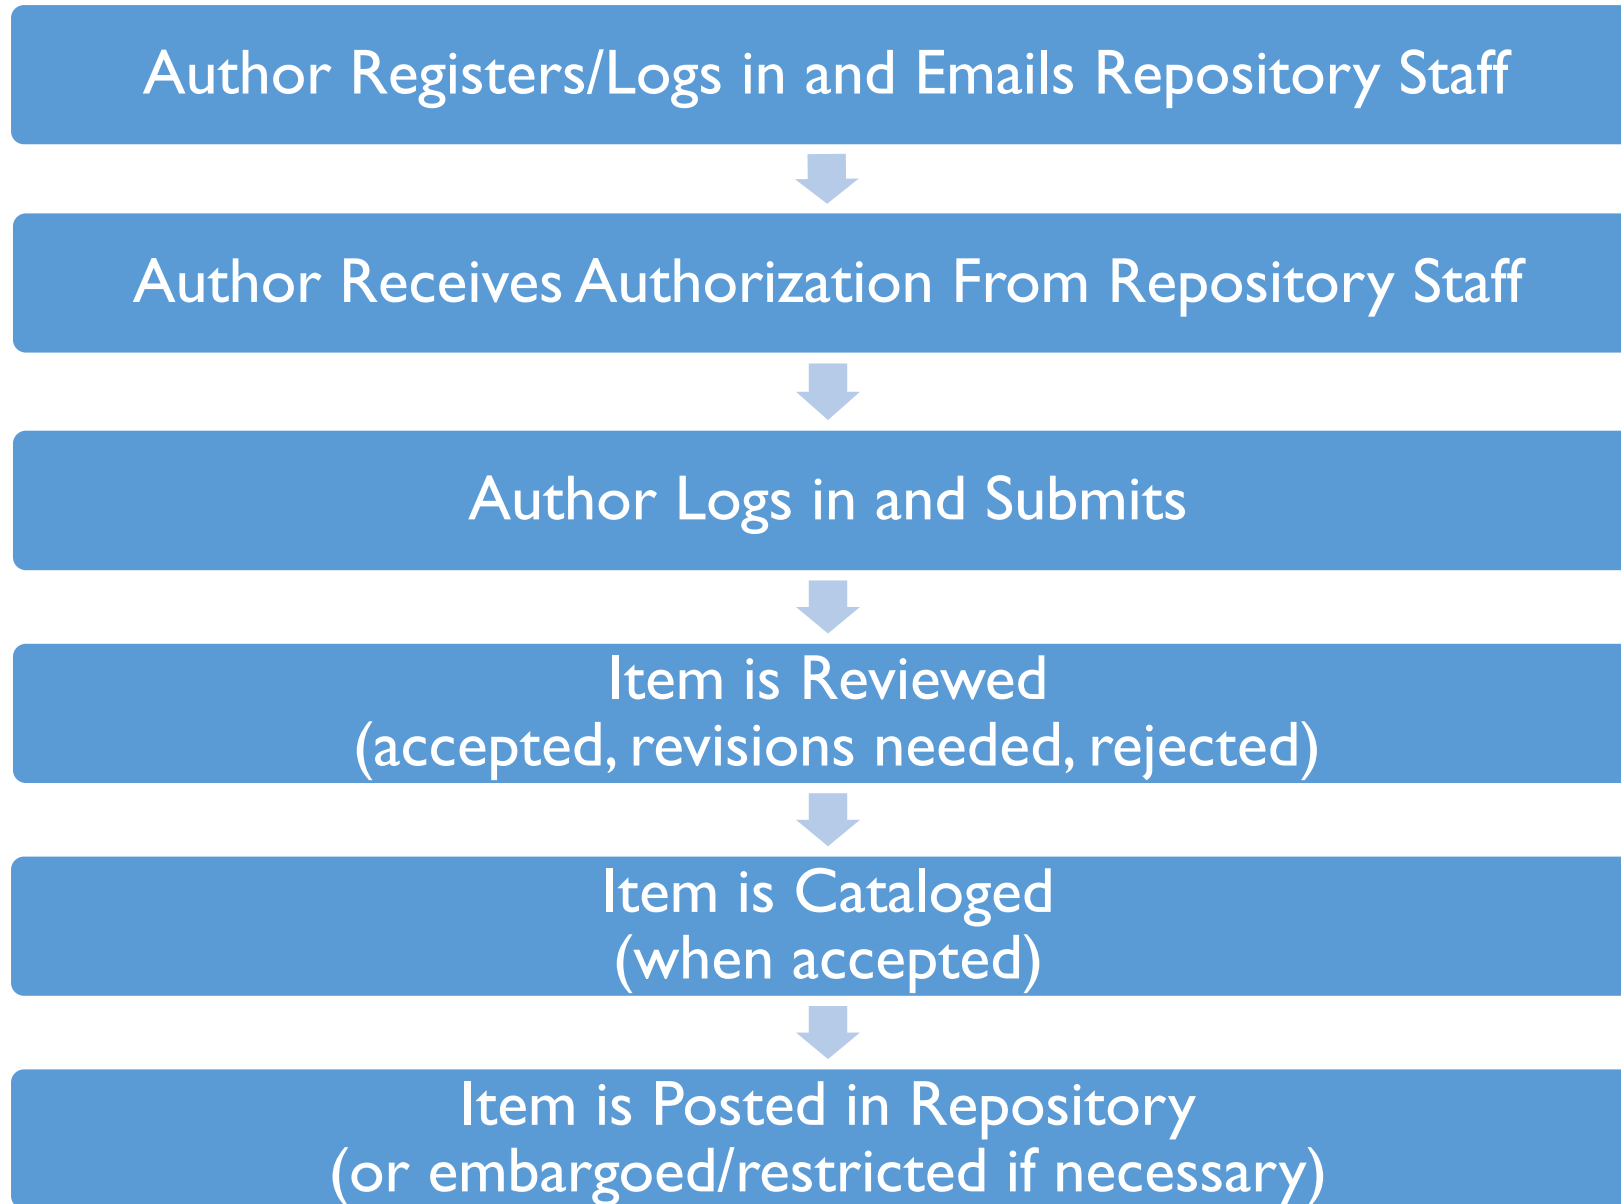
Author Registers/Logs in and Emails Repository Staff

Author Receives Authorization From Repository Staff

Author Logs in and Submits

Item is Reviewed
(accepted, revisions needed, rejected)

Item is Cataloged
(when accepted)

Item is Posted in Repository
(or embargoed/restricted if necessary)